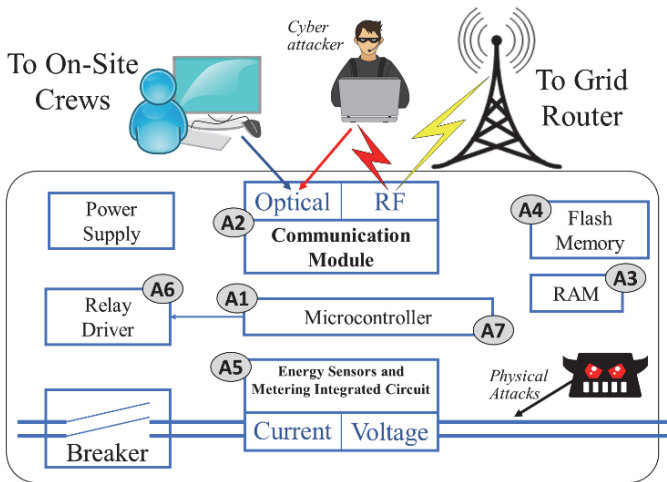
Cyber attacker

To On-Site Crews

To Grid Router

Power Supply

A2
Optical
RF
Communication Module

A4
Flash Memory

A6
Relay Driver

A1
Microcontroller
A7

A3
RAM

A5
Energy Sensors and Metering Integrated Circuit
Current
Voltage

Physical Attacks

Breaker